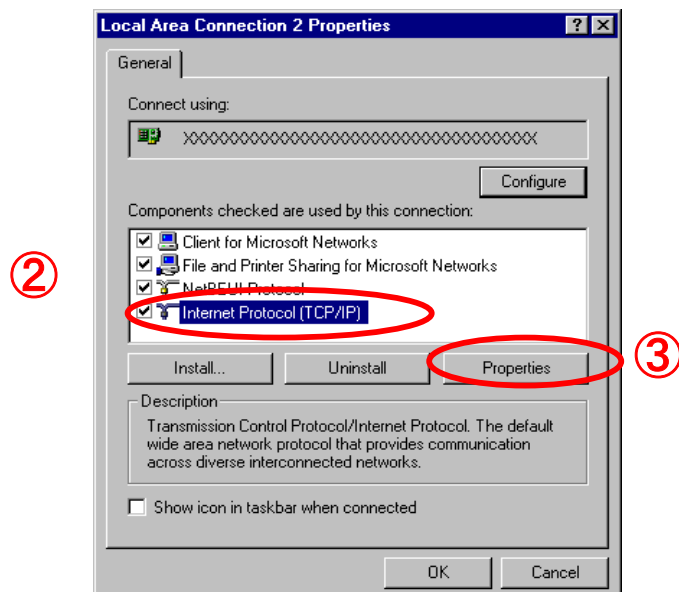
Local Area Connection 2 Properties

?

General

Connect using:

XXXXXXXXXXXXXXXXXXXXXXXXXXXXXXXXXXXX

Configure

Components checked are used by this connection:

Client for Microsoft Networks

File and Printer Sharing for Microsoft Networks

NetBEUI Protocol

Internet Protocol (TCP/IP)

②

Install...

Uninstall

Properties

③

Description

Transmission Control Protocol/Internet Protocol. The default wide area network protocol that provides communication across diverse interconnected networks.

Show icon in taskbar when connected

OK

Cancel